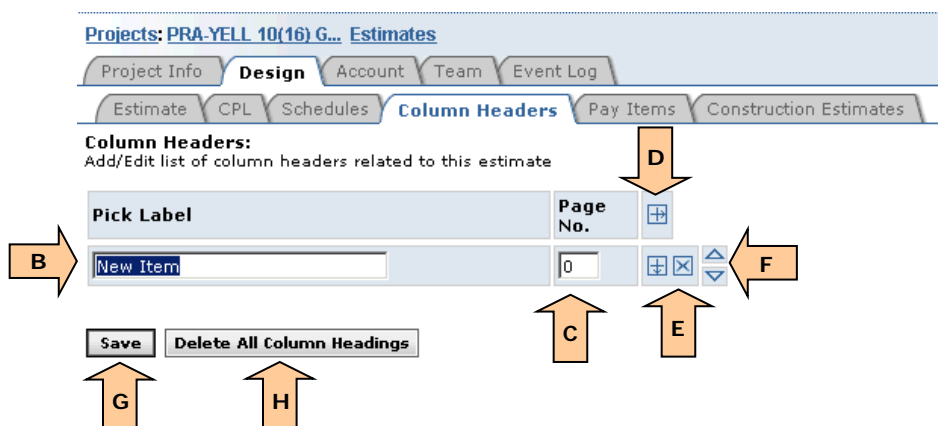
Projects: PRA-YELL 10(16) G... Estimates

Project Info | Design | Account | Team | Event Log

Estimate | CPL | Schedules | Column Headers | Pay Items | Construction Estimates

Column Headers:
Add/Edit list of column headers related to this estimate

D

| Pick Label | Page No. |
|---|---|
| New Item | 0 |

B

F

C

E

Save

Delete All Column Headings

G

H